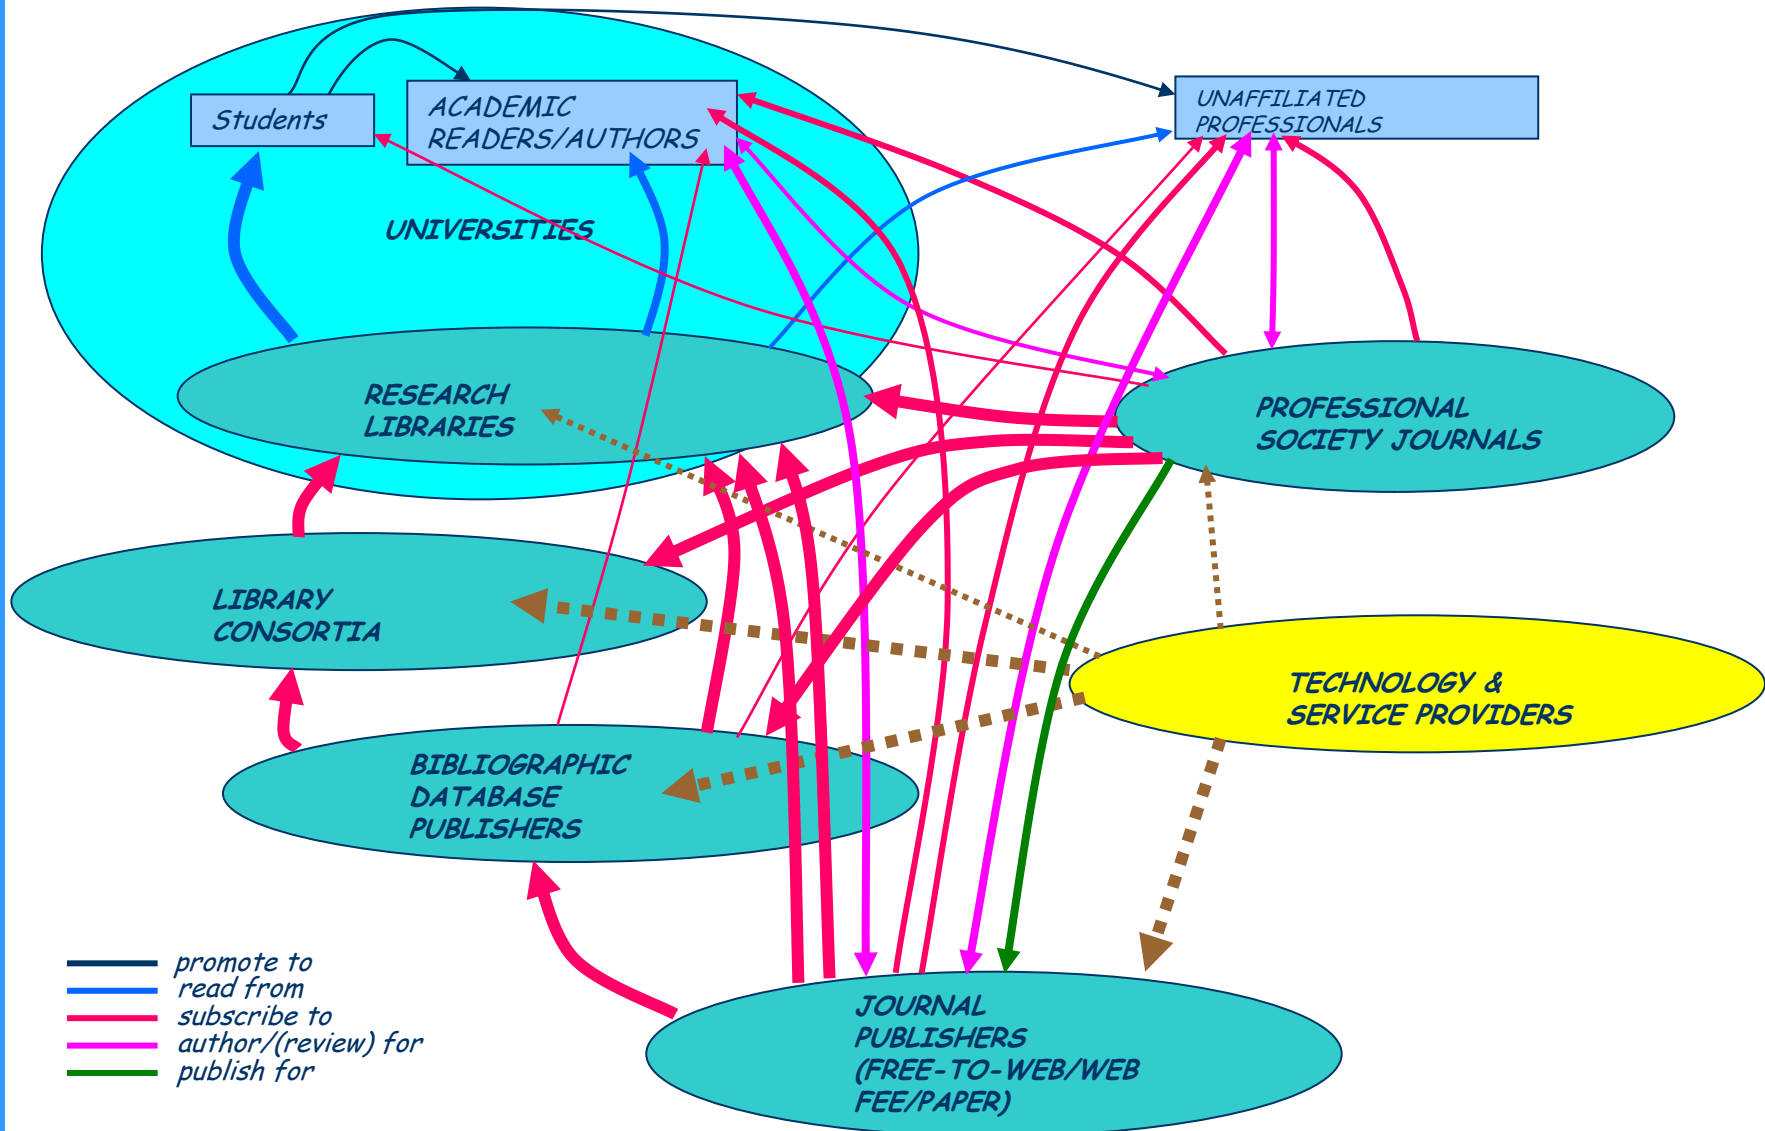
Students

ACADEMIC READERS/AUTHORS

UNAFFILIATED PROFESSIONALS

UNIVERSITIES

RESEARCH LIBRARIES

PROFESSIONAL SOCIETY JOURNALS

LIBRARY CONSORTIA

TECHNOLOGY & SERVICE PROVIDERS

BIBLIOGRAPHIC DATABASE PUBLISHERS

JOURNAL PUBLISHERS (FREE-TO-WEB/WEB FEE/PAPER)

promote to
read from
subscribe to
author/(review) for
publish for